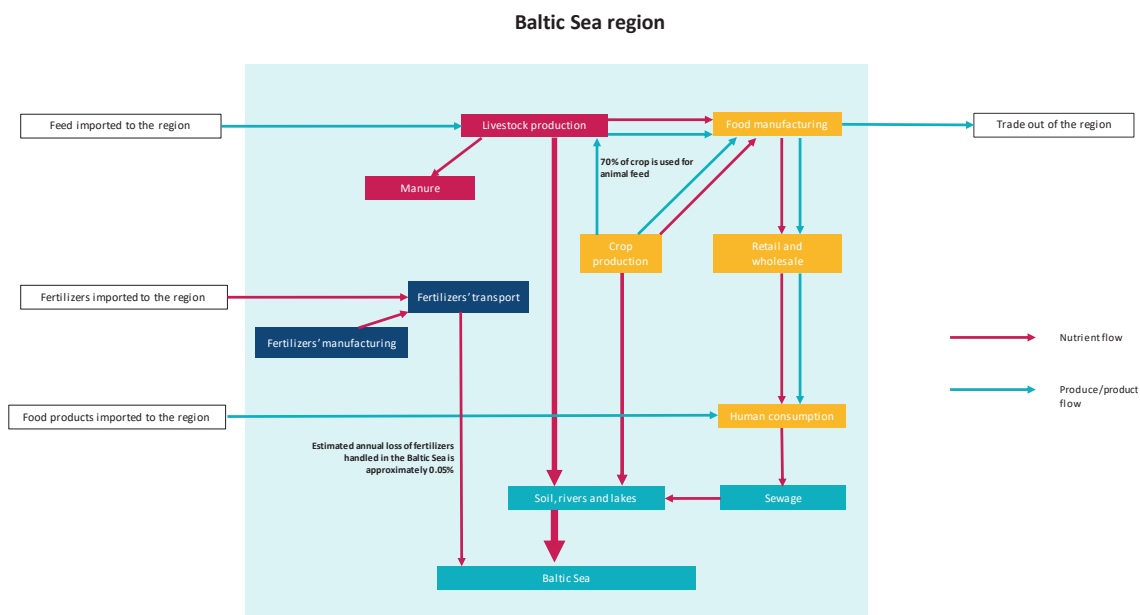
Baltic Sea region

Feed imported to the region

Livestock production

Food manufacturing

Trade out of the region

70% of crop is used for animal feed

Manure

Crop production

Retail and wholesale

Fertilizers imported to the region

Fertilizers' transport

Fertilizers' manufacturing

Nutrient flow

Produce/product flow

Food products imported to the region

Human consumption

Estimated annual loss of fertilizers handled in the Baltic Sea is approximately 0.05%

Soil, rivers and lakes

Sewage

Baltic Sea